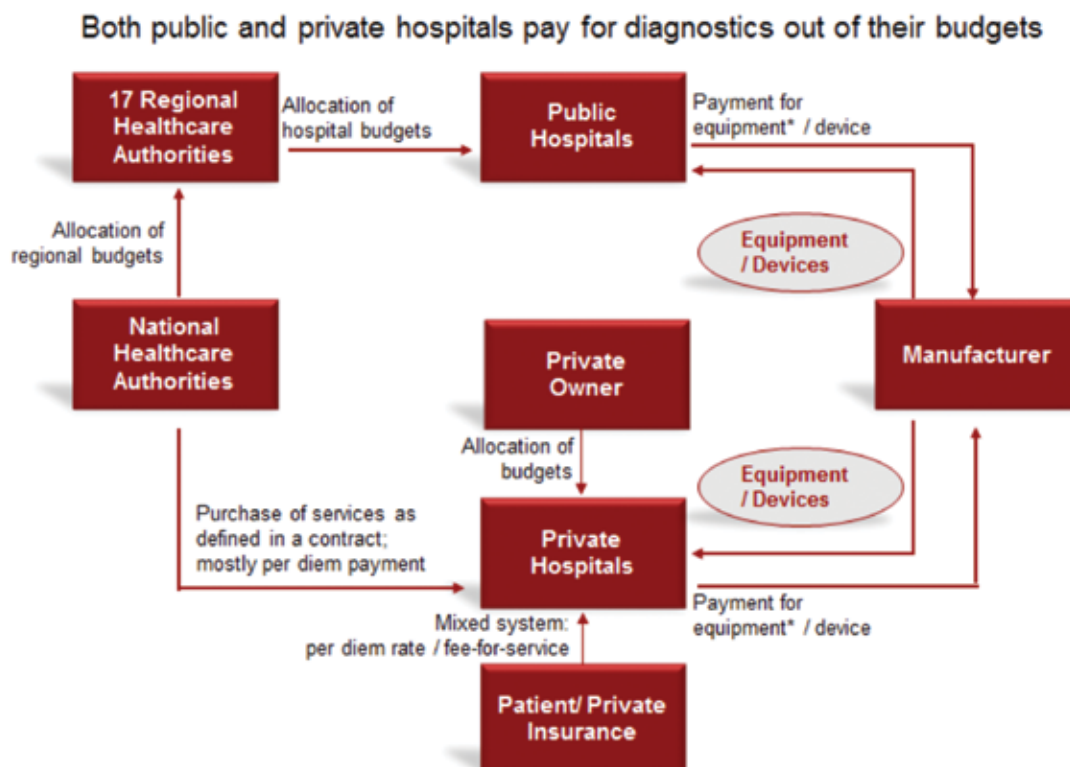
Both public and private hospitals pay for diagnostics out of their budgets

17 Regional Healthcare Authorities

Allocation of hospital budgets

Public Hospitals

Payment for equipment* / device

Allocation of regional budgets

Equipment / Devices

National Healthcare Authorities

Private Owner

Manufacturer

Allocation of budgets

Equipment / Devices

Purchase of services as defined in a contract; mostly per diem payment

Private Hospitals

Payment for equipment* / device

Mixed system: per diem rate / fee-for-service

Patient/ Private Insurance